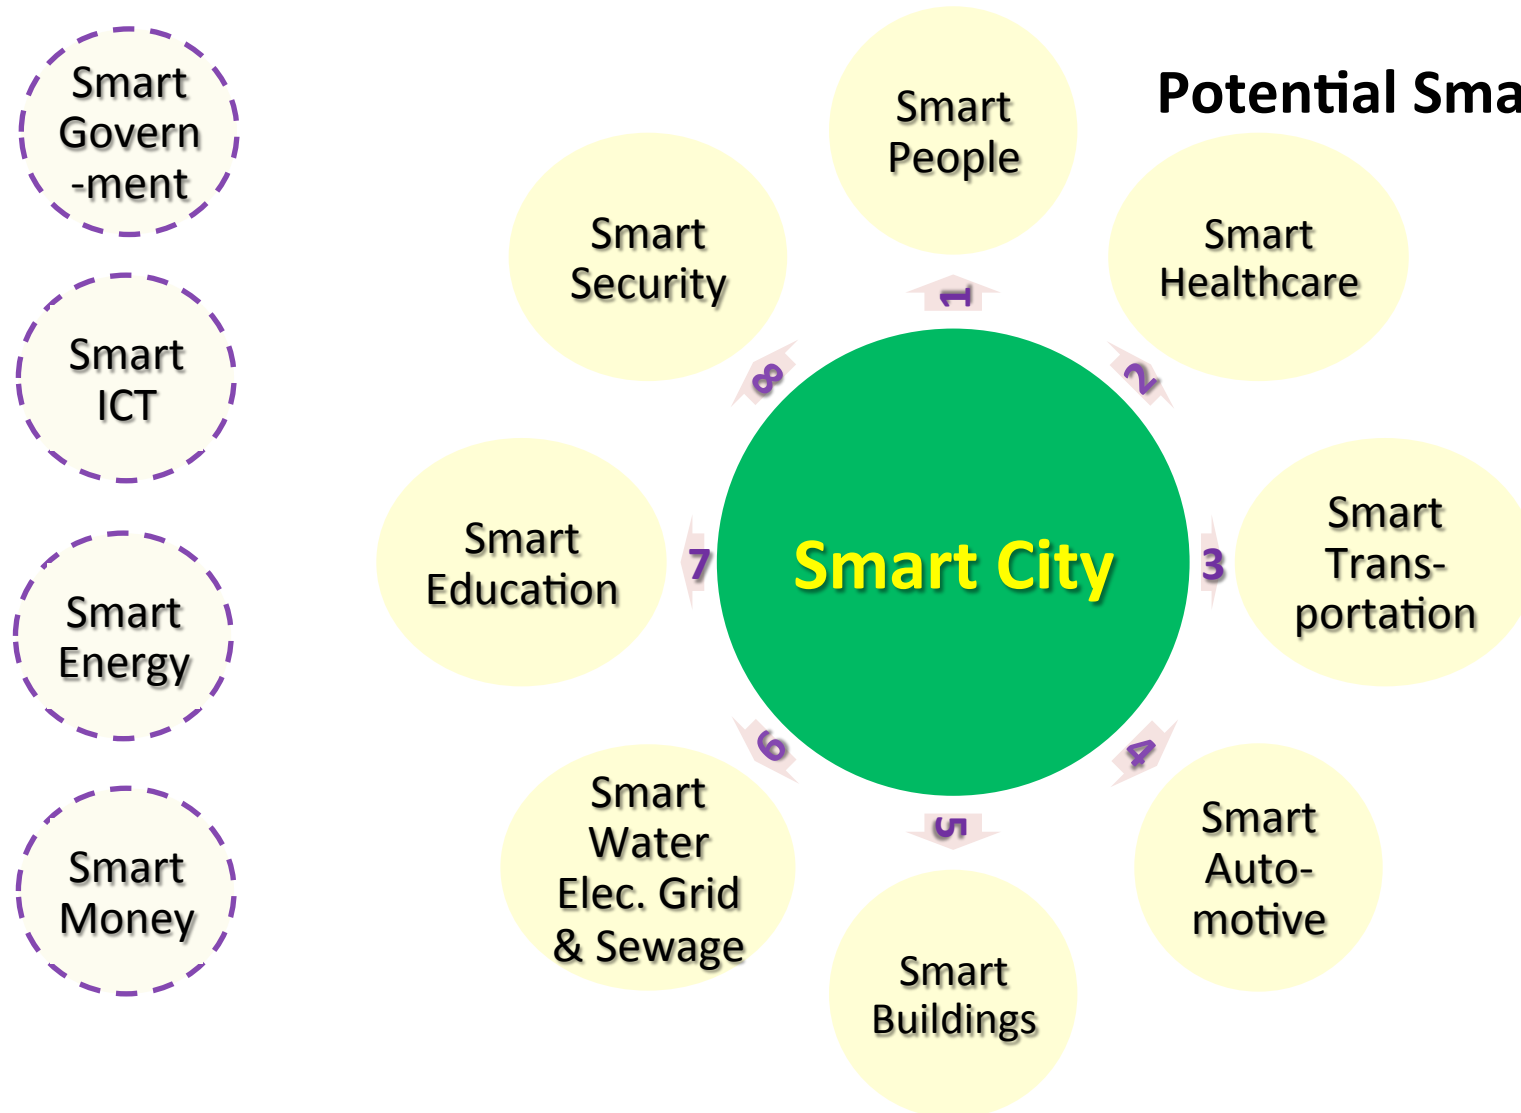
Smart Govern-ment

Smart ICT

Smart Energy

Smart Money

Potential Sma

Smart People

1

Smart Healthcare

2

Smart Trans-portation

3

Smart Auto-motive

4

Smart Buildings

5

Smart Water Elec. Grid & Sewage

6

Smart Education

7

Smart Security

8

Smart City